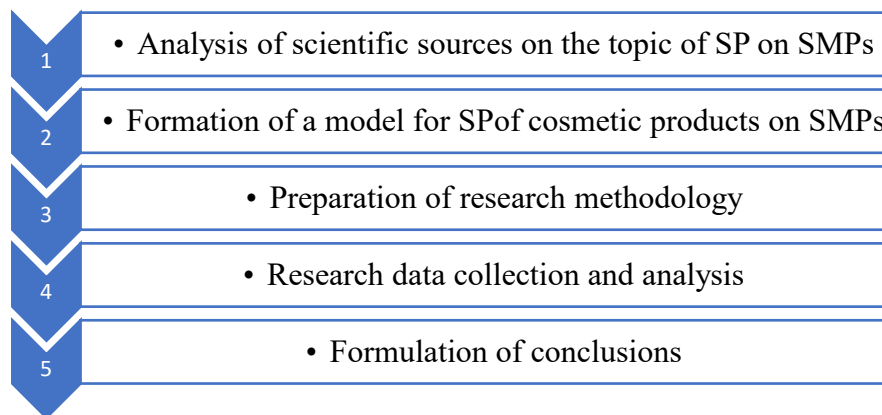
1
• Analysis of scientific sources on the topic of SP on SMPs

2
• Formation of a model for SPof cosmetic products on SMPs

3
• Preparation of research methodology

4
• Research data collection and analysis

5
• Formulation of conclusions